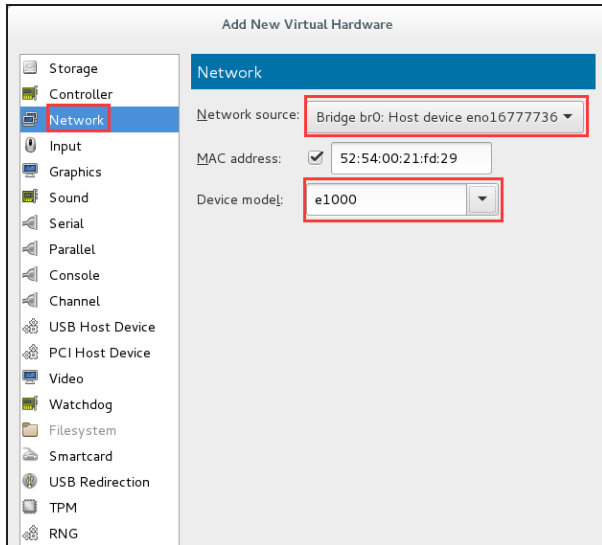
Add New Virtual Hardware

Storage
Controller
Network
Input
Graphics
Sound
Serial
Parallel
Console
Channel
USB Host Device
PCI Host Device
Video
Watchdog
Filesystem
Smartcard
USB Redirection
TPM
RNG

Network

Network source: Bridge br0: Host device eno16777736

MAC address: 52:54:00:21:fd:29

Device model: e1000